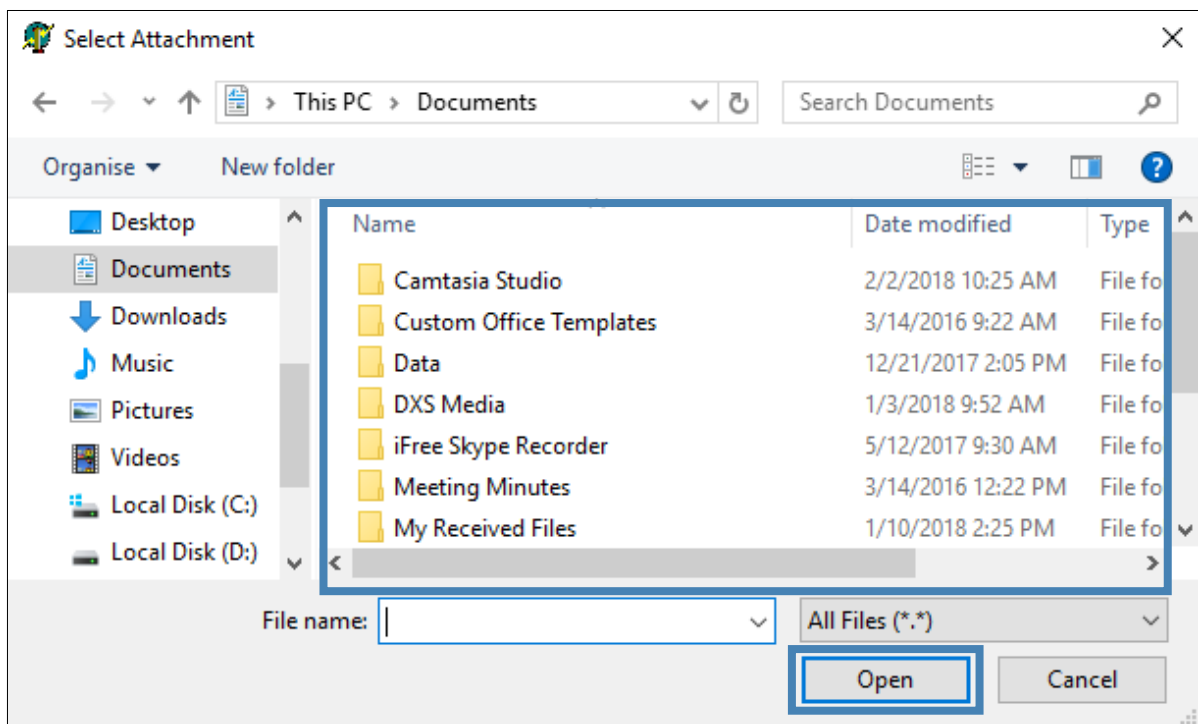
Select Attachment

This PC > Documents

Search Documents

Organise ▾ New folder

Desktop
Documents
Downloads
Music
Pictures
Videos
Local Disk (C:)
Local Disk (D:)

| Name | Date modified | Type |
|---|---|---|
| Camtasia Studio | 2/2/2018 10:25 AM | File fo |
| Custom Office Templates | 3/14/2016 9:22 AM | File fo |
| Data | 12/21/2017 2:05 PM | File fo |
| DXS Media | 1/3/2018 9:52 AM | File fo |
| iFree Skype Recorder | 5/12/2017 9:30 AM | File fo |
| Meeting Minutes | 3/14/2016 12:22 PM | File fo |
| My Received Files | 1/10/2018 2:25 PM | File fo |

File name:

All Files (*.*)

Open

Cancel